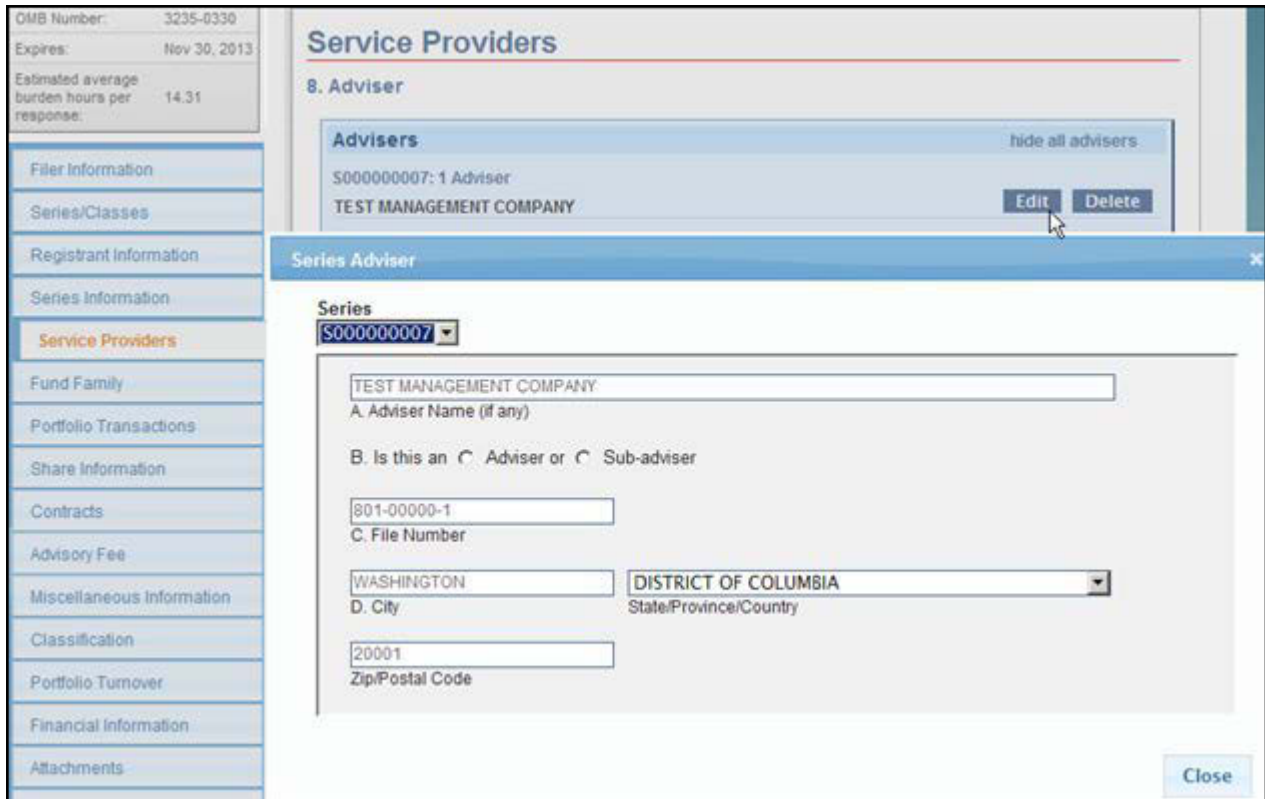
| OMB Number: | 3235-0330 |
|---|---|
| Expires: | Nov 30, 2013 |
| Estimated average burden hours per response: | 14.31 |

Filer Information
Series/Classes
Registrant Information
Series Information
Service Providers
Fund Family
Portfolio Transactions
Share Information
Contracts
Advisory Fee
Miscellaneous Information
Classification
Portfolio Turnover
Financial Information
Attachments

Service Providers

8. Adviser

Advisers hide all advisers

S000000007: 1 Adviser

TEST MANAGEMENT COMPANY Edit Delete

Series Adviser ×

Series

S000000007

TEST MANAGEMENT COMPANY

A. Adviser Name (if any)

B. Is this an Adviser or Sub-adviser

801-00000-1

C. File Number

WASHINGTON

D. City

DISTRICT OF COLUMBIA

State/Province/Country

20001

Zip/Postal Code

Close